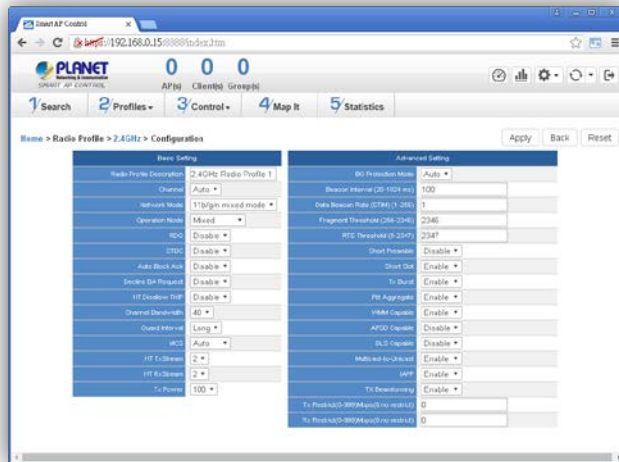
Smart AP Control ×

https://192.168.0.15:8888/index.htm

PLANET
Networking & Communication
SMART AP CONTROL

0 AP(s) 0 Client(s) 0 Group(s)

1 Search 2 Profiles 3 Control 4 Map It 5 Statistics

Home > Radio Profile > 2.4GHz > Configuration

Apply Back Reset

| Basic Setting | |
|---|---|
| Radio Profile Description | 2.4GHz Radio Profile 1 |
| Channel | Auto |
| Network Mode | 11b/g/n mixed mode |
| Operation Mode | Mixed |
| RDG | Disable |
| STBC | Disable |
| Auto Block Ack | Disable |
| Decline BA Request | Disable |
| HT Disallow TKIP | Disable |
| Channel Bandwidth | 40 |
| Guard Interval | Long |
| MCS | Auto |
| HT TxStream | 2 |
| HT RxStream | 2 |
| Tx Power | 100 |

| Advanced Setting | |
|---|---|
| BG Protection Mode | Auto |
| Beacon Interval (20-1024 ms) | 100 |
| Data Beacon Rate (DTIM) (1-255) | 1 |
| Fragment Threshold (256-2346) | 2346 |
| RTS Threshold (1-2347) | 2347 |
| Short Preamble | Disable |
| Short Slot | Enable |
| Tx Burst | Enable |
| Pkt Aggregate | Enable |
| WMM Capable | Enable |
| APSD Capable | Disable |
| DLS Capable | Disable |
| Multicast-to-Unicast | Disable |
| IAPP | Enable |
| TX Beamforming | Enable |
| Tx Restrict(0-9999Mbps(0:no restrict)) | 0 |
| Rx Restrict(0-9999Mbps(0:no restrict)) | 0 |